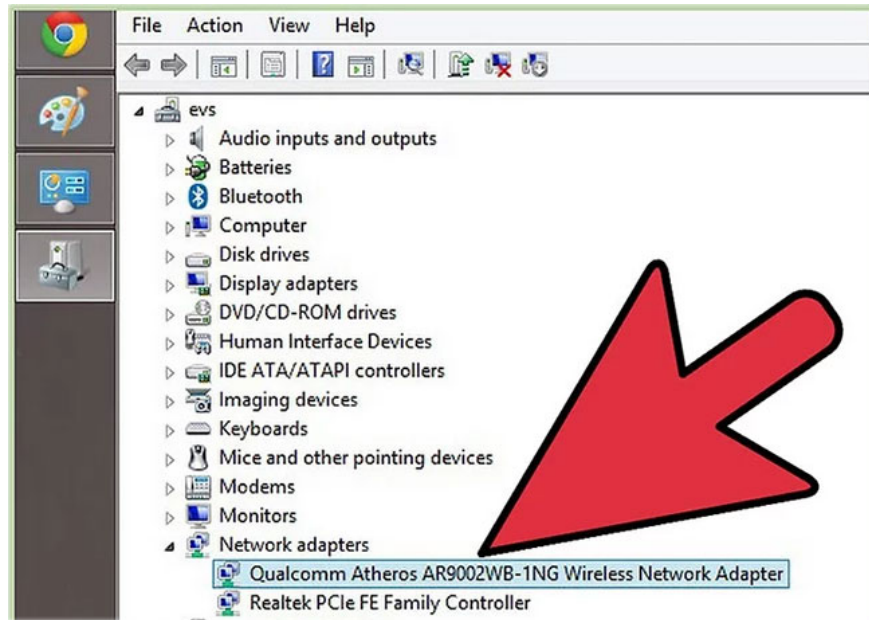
File Action View Help

evs
Audio inputs and outputs
Batteries
Bluetooth
Computer
Disk drives
Display adapters
DVD/CD-ROM drives
Human Interface Devices
IDE ATA/ATAPI controllers
Imaging devices
Keyboards
Mice and other pointing devices
Modems
Monitors
Network adapters
Qualcomm Atheros AR9002WB-1NG Wireless Network Adapter
Realtek PCIe FE Family Controller